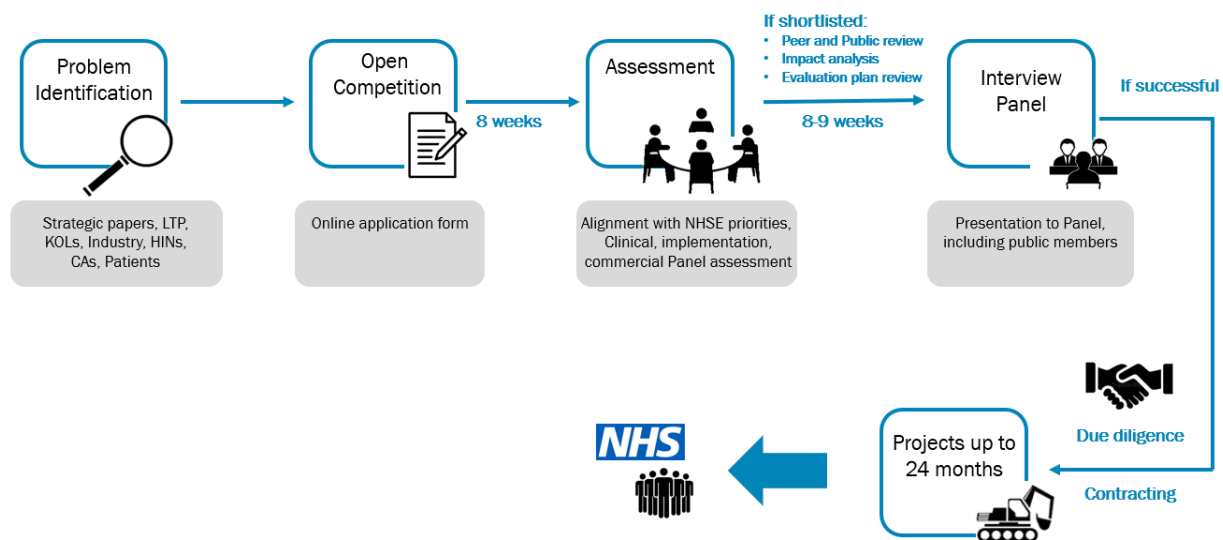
Problem Identification

Strategic papers, LTP, KOLs, Industry, HINs, CAs, Patients

Open Competition

Online application form

8 weeks

Assessment

Alignment with NHSE priorities, Clinical, implementation, commercial Panel assessment

If shortlisted:
• Peer and Public review
• Impact analysis
• Evaluation plan review

8-9 weeks

Interview Panel

Presentation to Panel, including public members

If successful

Due diligence

Contracting

Projects up to 24 months

NHS